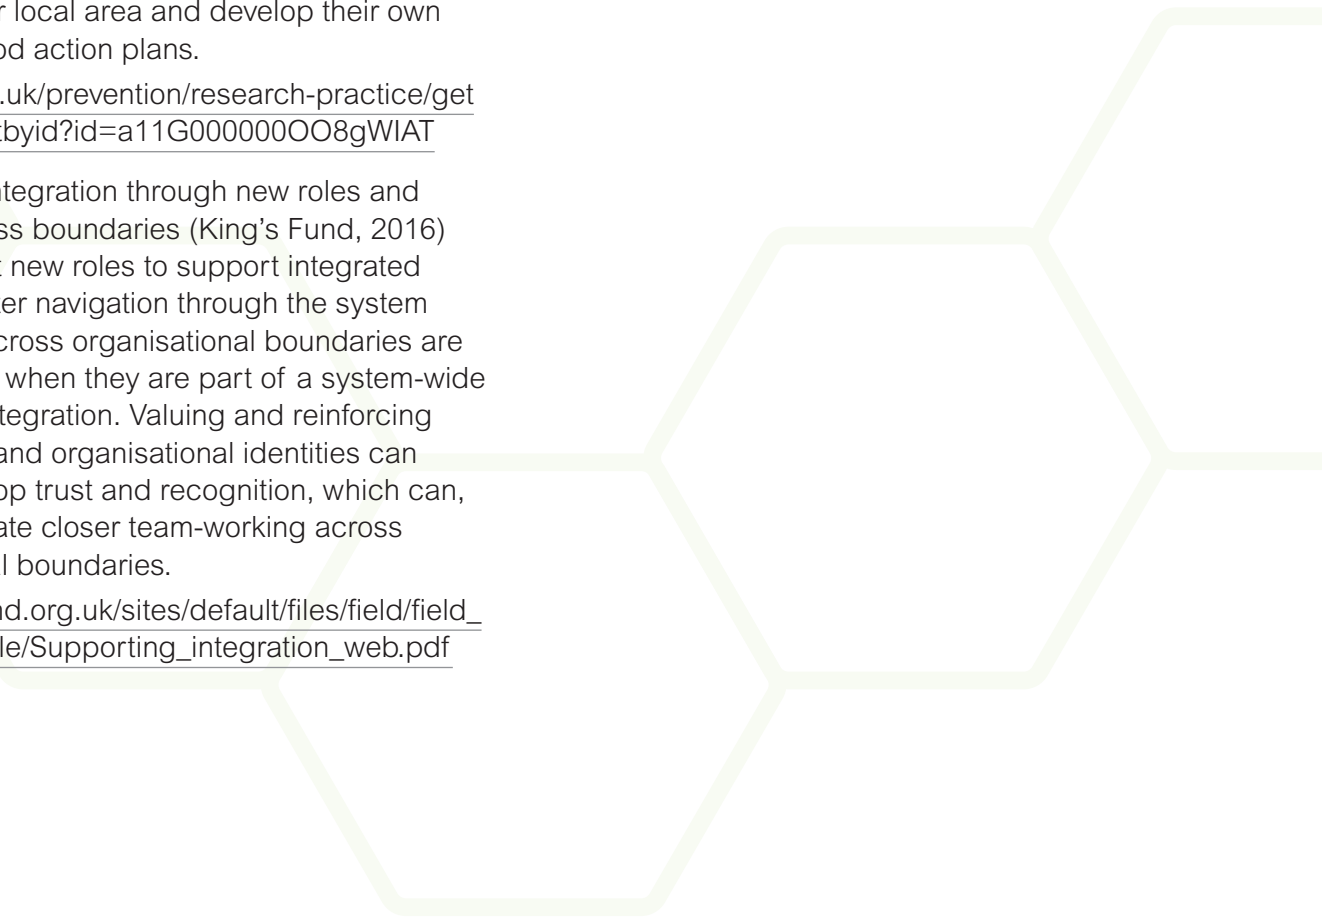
r local area and develop their own od action plans.

.uk/prevention/research-practice/get tbyid?id=a11G000000OO8gWIAT

ntegration through new roles and ss boundaries (King's Fund, 2016) t new roles to support integrated er navigation through the system cross organisational boundaries are when they are part of a system-wide tegration. Valuing and reinforcing and organisational identities can op trust and recognition, which can, ate closer team-working across l boundaries.

nd.org.uk/sites/default/files/field/field_ le/Supporting_integration_web.pdf